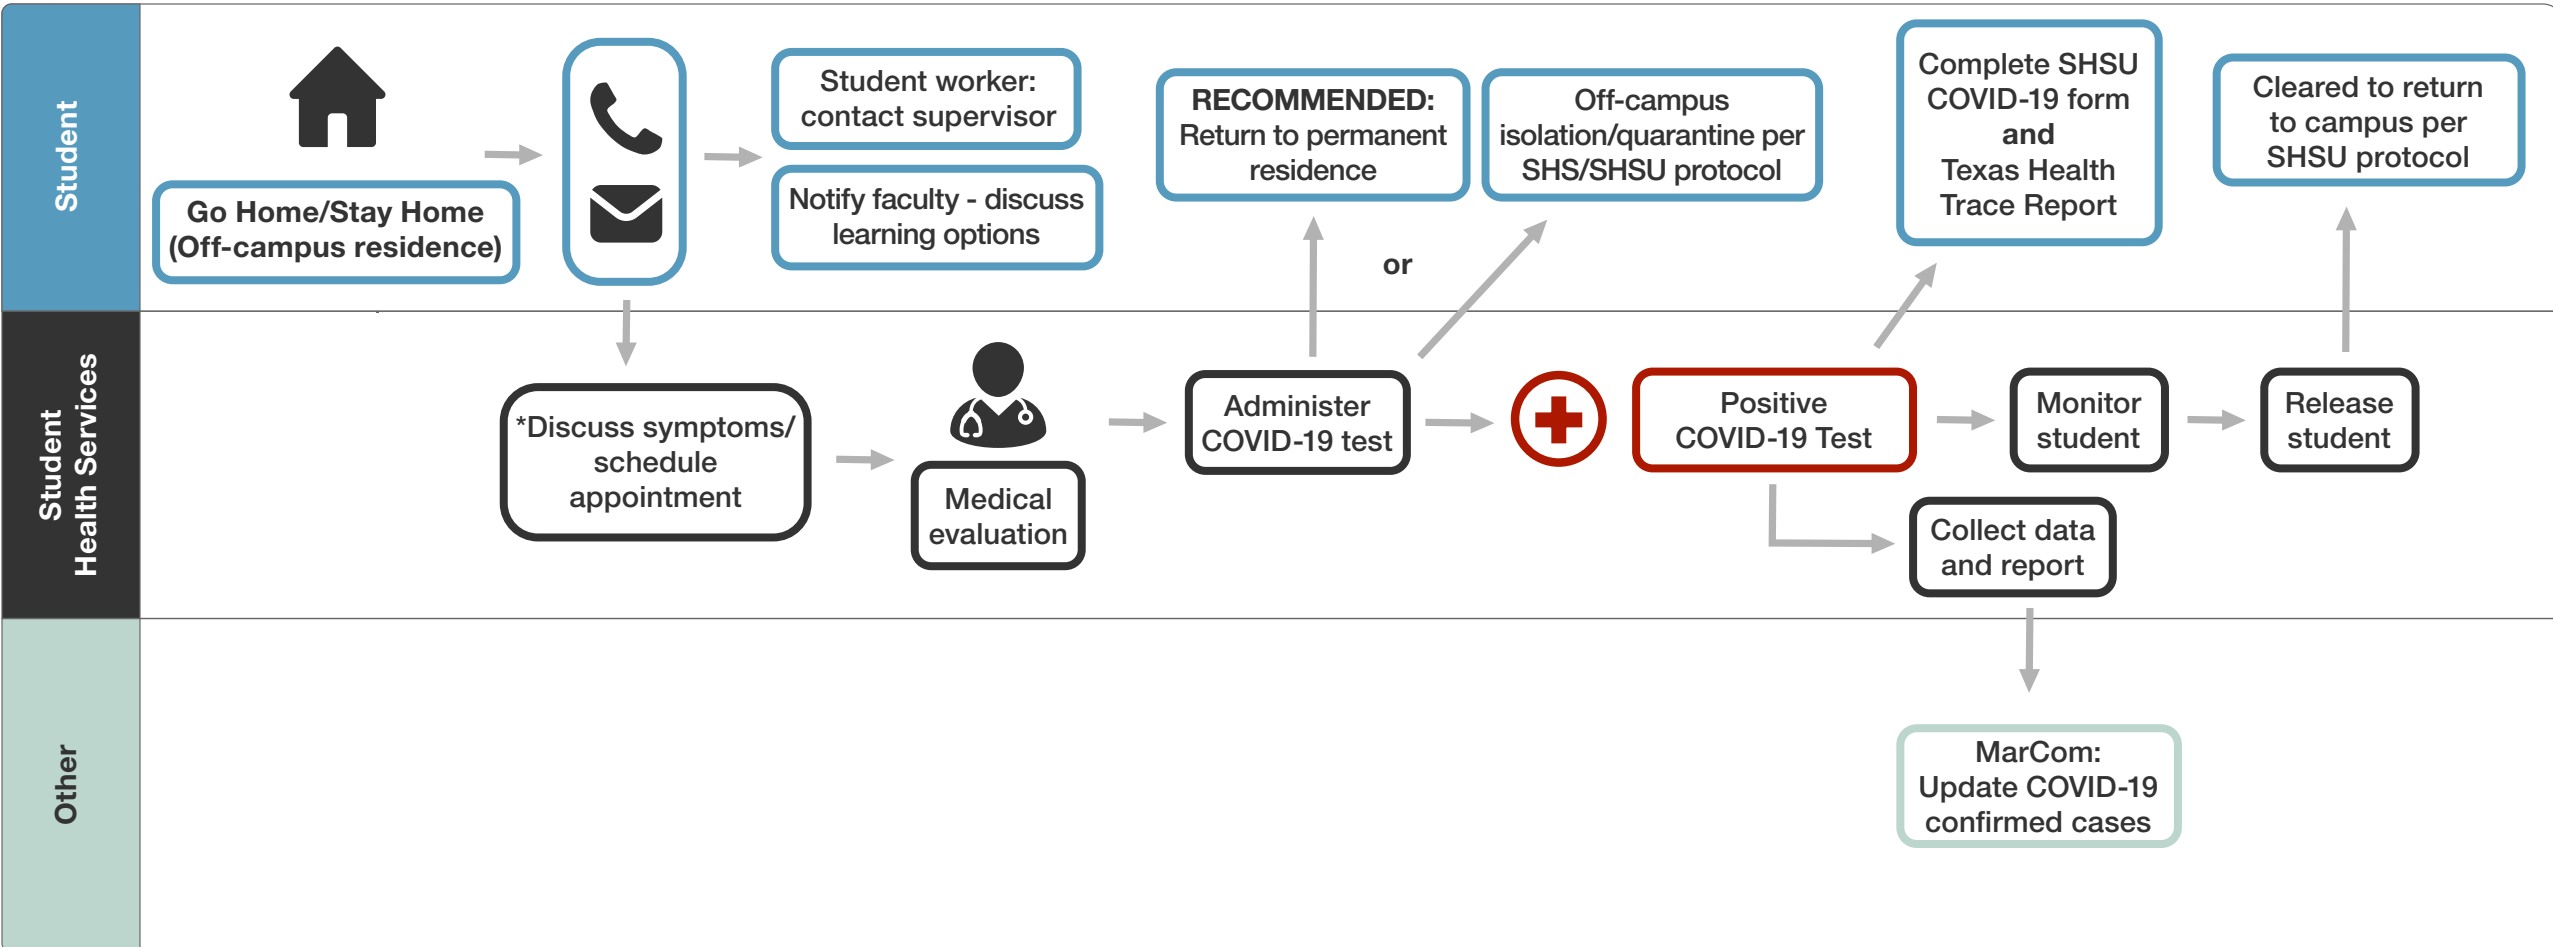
Student

Go Home/Stay Home (Off-campus residence)

Student worker: contact supervisor

Notify faculty - discuss learning options

RECOMMENDED: Return to permanent residence

or

Off-campus isolation/quarantine per SHS/SHSU protocol

Complete SHSU COVID-19 form and Texas Health Trace Report

Cleared to return to campus per SHSU protocol

Student Health Services

*Discuss symptoms/ schedule appointment

Medical evaluation

Administer COVID-19 test

Positive COVID-19 Test

Monitor student

Release student

Collect data and report

Other

MarCom: Update COVID-19 confirmed cases